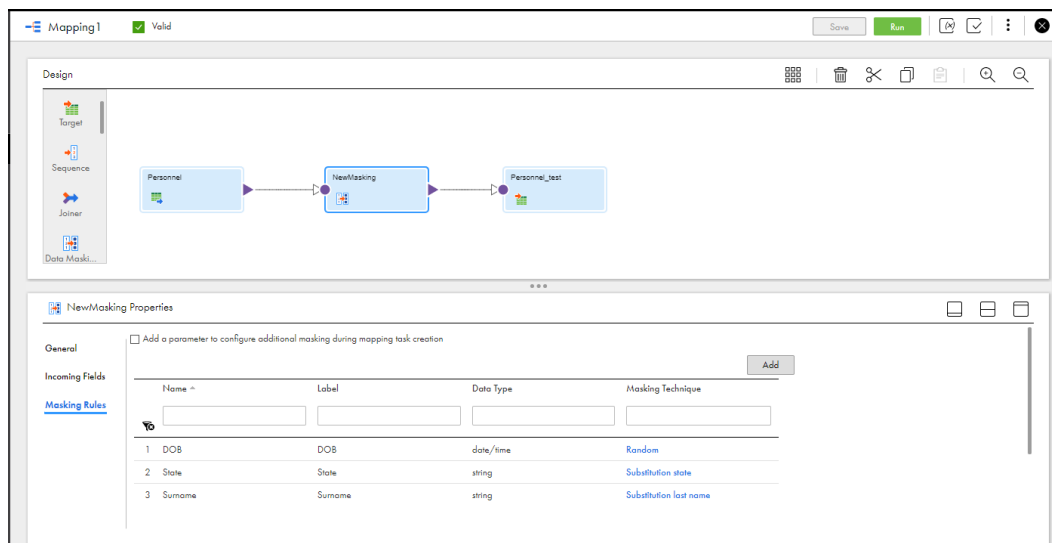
Mapping1 Valid

Save Run

Design

Target
Sequence
Joiner
Data Maski...

Personnel
NewMasking
Personnel_test

NewMasking Properties

General
Incoming Fields
Masking Rules

Add a parameter to configure additional masking during mapping task creation

Add

| | Name ^ | Label | Data Type | Masking Technique |
|---|---|---|---|---|
| 1 | DOB | DOB | date/time | Random |
| 2 | State | State | string | Substitution state |
| 3 | Surname | Surname | string | Substitution last name |